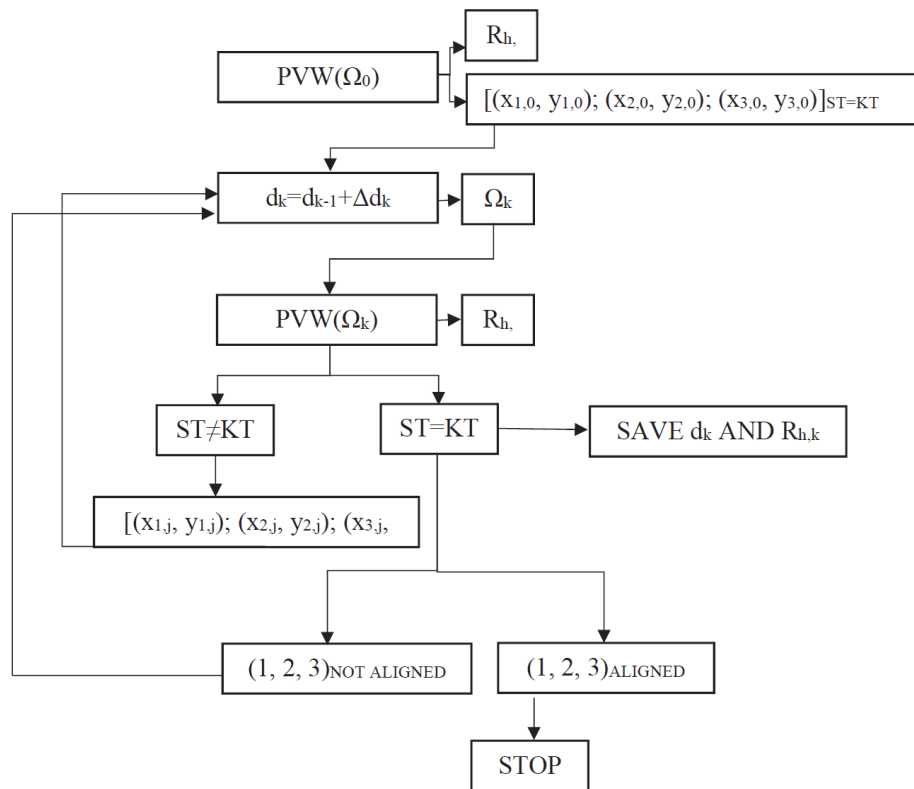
PVW($\Omega_0$)

$R_{h,}$

$[(x_{1,0}, y_{1,0}); (x_{2,0}, y_{2,0}); (x_{3,0}, y_{3,0})]_{ST=KT}$

$d_k = d_{k-1} + \Delta d_k$

$\Omega_k$

PVW($\Omega_k$)

$R_{h,}$

ST≠KT

ST=KT

SAVE $d_k$ AND $R_{h,k}$

$[(x_{1,j}, y_{1,j}); (x_{2,j}, y_{2,j}); (x_{3,j},$

$(1, 2, 3)_{\text{NOT ALIGNED}}$

$(1, 2, 3)_{\text{ALIGNED}}$

STOP